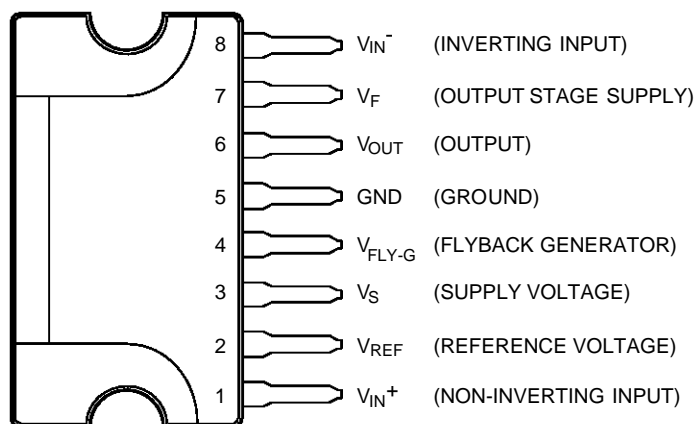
8 $V_{IN}^-$ (INVERTING INPUT)

7 $V_F$ (OUTPUT STAGE SUPPLY)

6 $V_{OUT}$ (OUTPUT)

5 GND (GROUND)

4 $V_{FLY-G}$ (FLYBACK GENERATOR)

3 $V_S$ (SUPPLY VOLTAGE)

2 $V_{REF}$ (REFERENCE VOLTAGE)

1 $V_{IN}^+$ (NON-INVERTING INPUT)